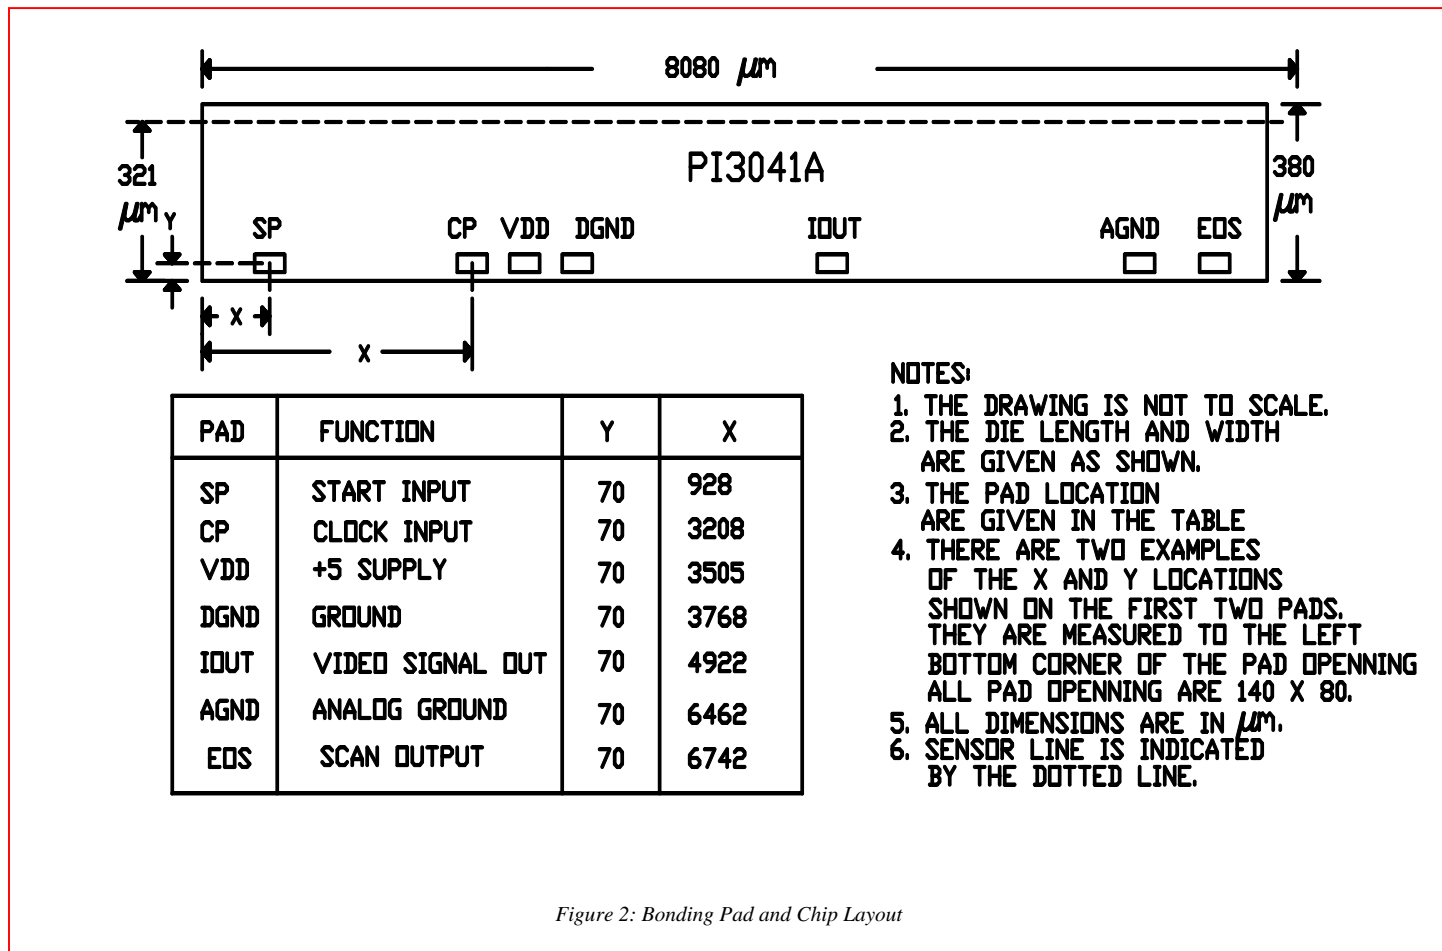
8080 $\mu m$

321 $\mu m$

Y

PI3041A

380 $\mu m$

SP CP VDD DGND IOUT AGND EOS

X

X

| PAD | FUNCTION | Y | X |
|---|---|---|---|
| SP | START INPUT | 70 | 928 |
| CP | CLOCK INPUT | 70 | 3208 |
| VDD | +5 SUPPLY | 70 | 3505 |
| DGND | GROUND | 70 | 3768 |
| IOUT | VIDEO SIGNAL OUT | 70 | 4922 |
| AGND | ANALOG GROUND | 70 | 6462 |
| EOS | SCAN OUTPUT | 70 | 6742 |

NOTES:
1. THE DRAWING IS NOT TO SCALE.
2. THE DIE LENGTH AND WIDTH ARE GIVEN AS SHOWN.
3. THE PAD LOCATION ARE GIVEN IN THE TABLE
4. THERE ARE TWO EXAMPLES OF THE X AND Y LOCATIONS SHOWN ON THE FIRST TWO PADS. THEY ARE MEASURED TO THE LEFT BOTTOM CORNER OF THE PAD OPENNING ALL PAD OPENNING ARE 140 X 80.
5. ALL DIMENSIONS ARE IN $\mu m$.
6. SENSOR LINE IS INDICATED BY THE DOTTED LINE.

Figure 2: Bonding Pad and Chip Layout